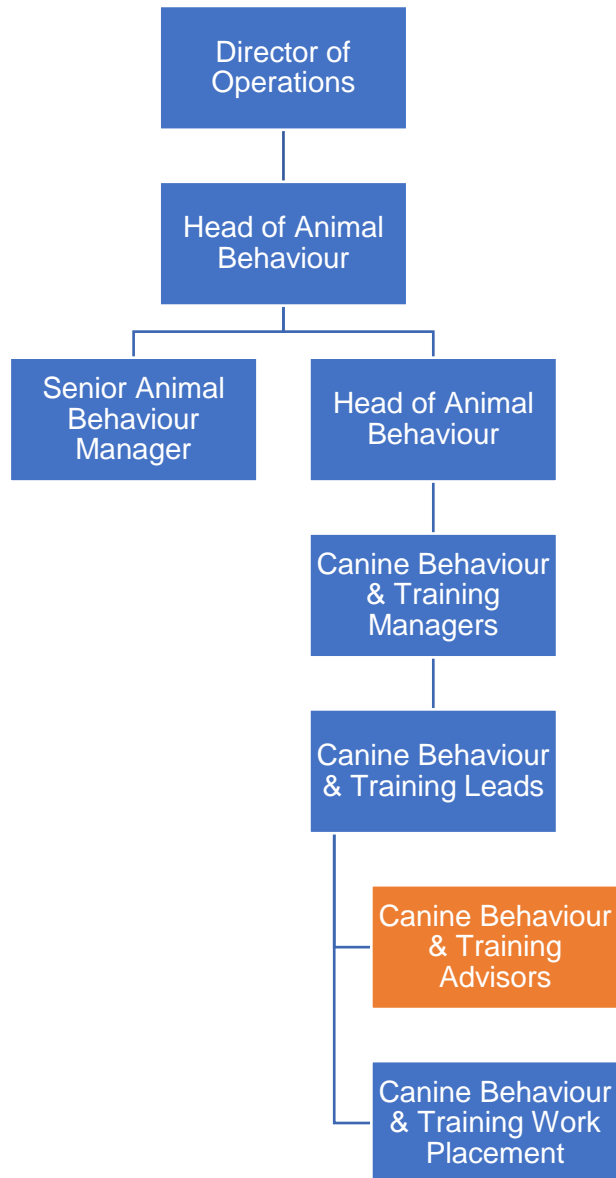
Director of Operations

Head of Animal Behaviour

Senior Animal Behaviour Manager

Head of Animal Behaviour

Canine Behaviour & Training Managers

Canine Behaviour & Training Leads

Canine Behaviour & Training Advisors

Canine Behaviour & Training Work Placement